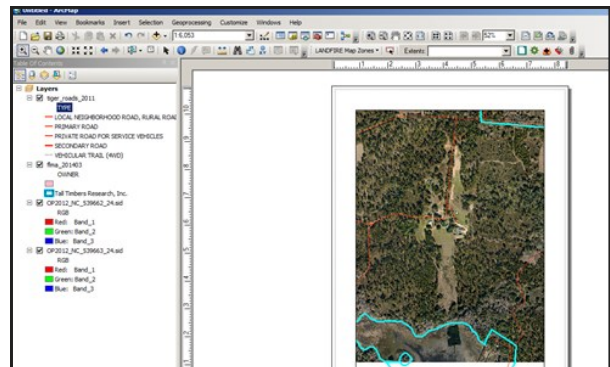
Untitled - ArcMap

File Edit View Bookmarks Insert Selection Geoprocessing Customize Windows Help

1:6,053

LANDFIRE Map Zones ▾ Extents

Table Of Contents

Layers
tiger_roads_2011
TYPE
LOCAL NEIGHBORHOOD ROAD, RURAL ROAD
PRIMARY ROAD
PRIVATE ROAD FOR SERVICE VEHICLES
SECONDARY ROAD
VEHICULAR TRAIL (4WD)
fina_201403
OWNER
Tall Timbers Research, Inc.
OP2012_NC_539662_24.sid
RGB
Red: Band_1
Green: Band_2
Blue: Band_3
OP2012_NC_539663_24.sid
RGB
Red: Band_1
Green: Band_2
Blue: Band_3